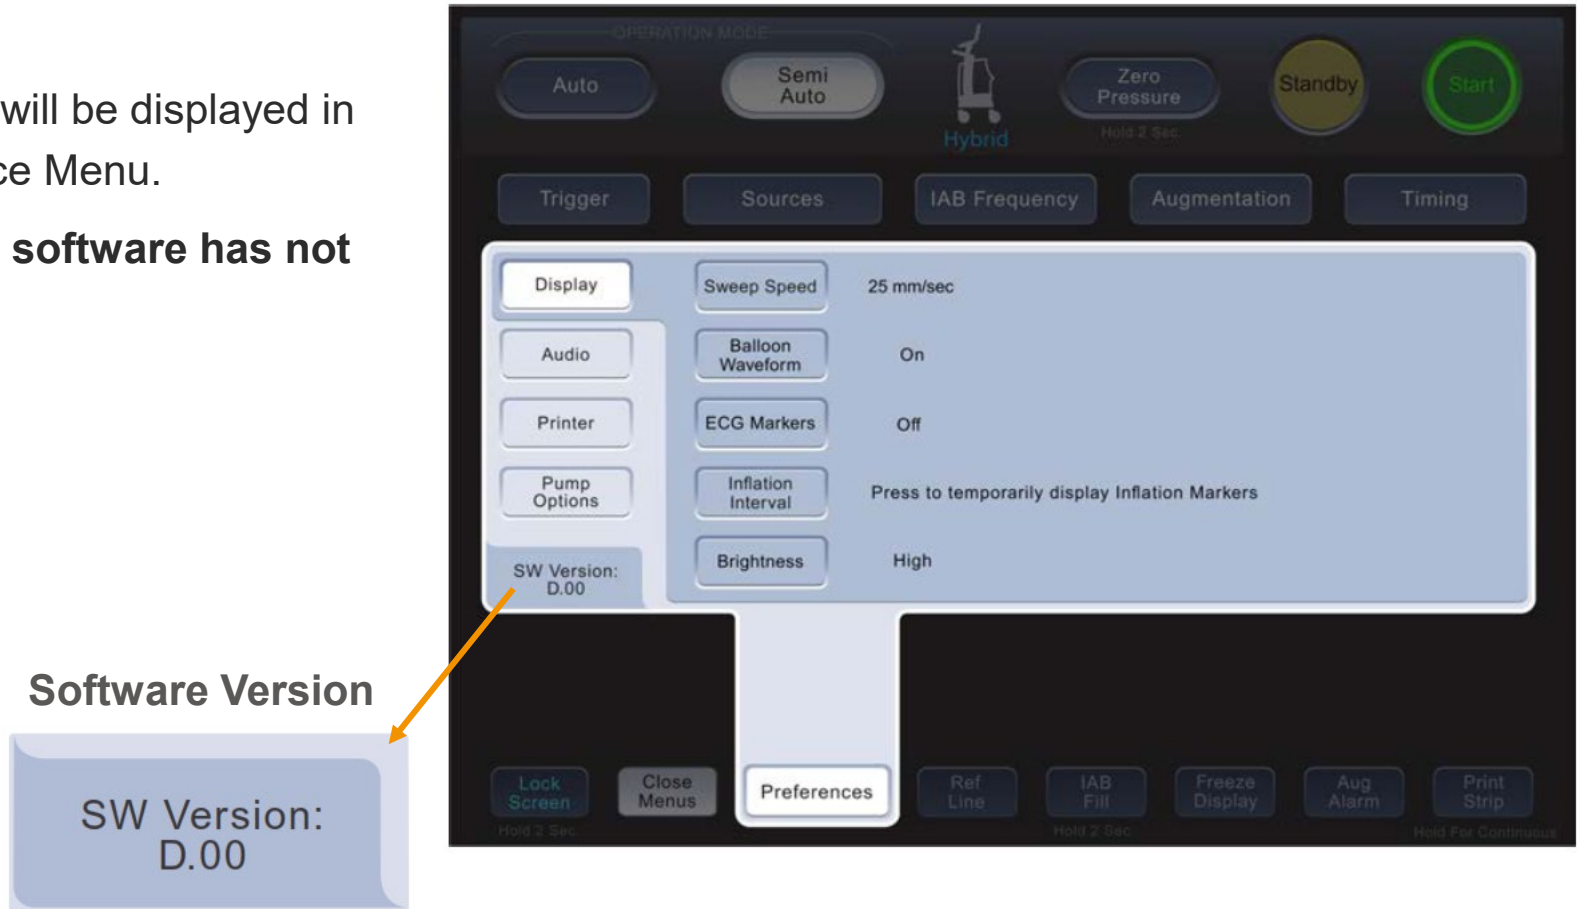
will be displayed in
ce Menu.

software has not

OPERATION MODE

Auto

Semi Auto

Hybrid

Zero Pressure

Hold 2 Sec

Standby

Start

Trigger

Sources

IAB Frequency

Augmentation

Timing

Display

Audio

Printer

Pump Options

SW Version: D.00

Sweep Speed

25 mm/sec

Balloon Waveform

On

ECG Markers

Off

Inflation Interval

Press to temporarily display Inflation Markers

Brightness

High

Software Version

SW Version: D.00

Lock Screen

Hold 2 Sec

Close Menus

Preferences

Ref Line

IAB Fill

Hold 2 Sec

Freeze Display

Aug Alarm

Print Strip

Hold For Continuous